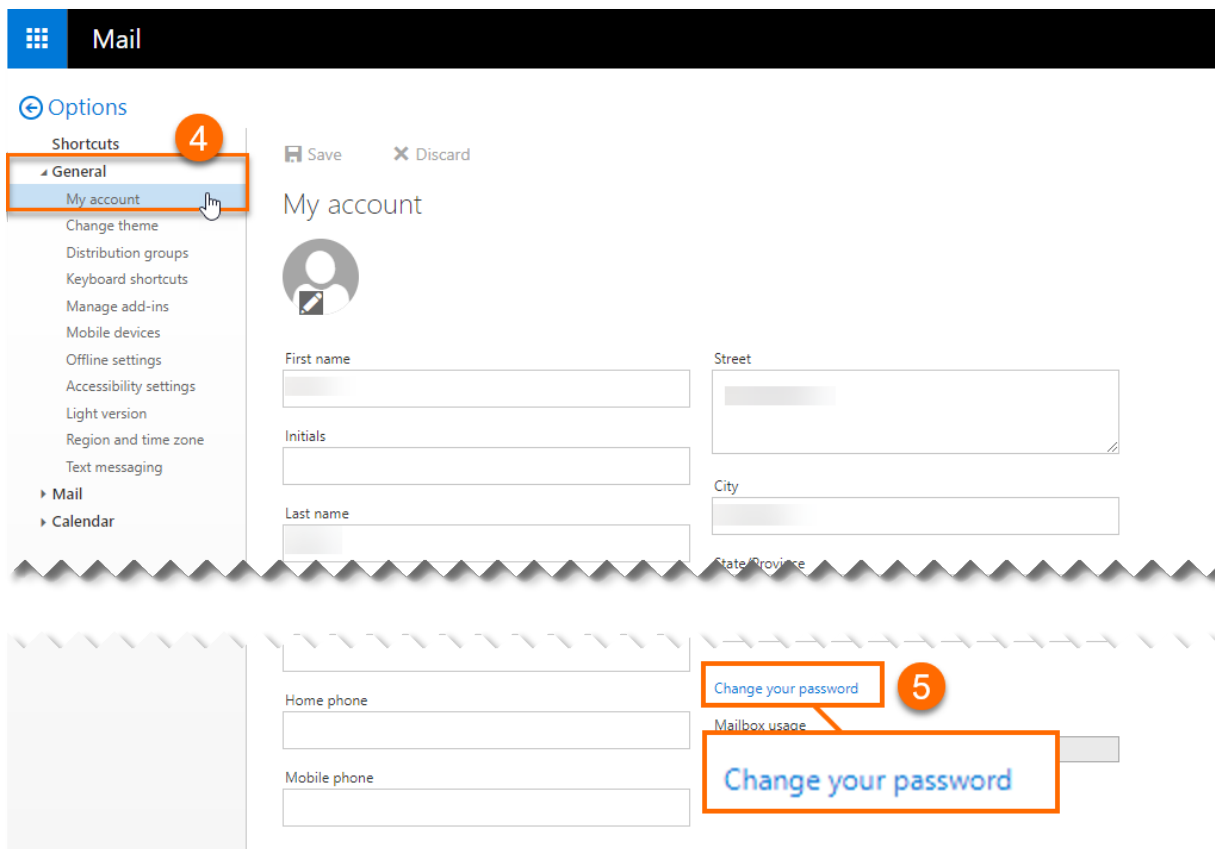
Mail

Options

Shortcuts
4
General
My account
Change theme
Distribution groups
Keyboard shortcuts
Manage add-ins
Mobile devices
Offline settings
Accessibility settings
Light version
Region and time zone
Text messaging
Mail
Calendar

Save
Discard

My account

First name

Initials

Last name

Street

City

State/Province

Home phone

Mobile phone

Change your password
5
Mailbox usage

Change your password